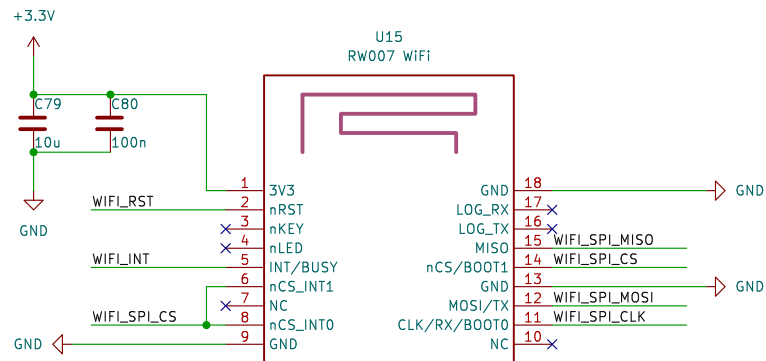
+3.3V

U15
RW007 WiFi

C79
10u

C80
100n

GND

1 3V3
WIFI_RST 2 nRST
3 nKEY
4 nLED
WIFI_INT 5 INT/BUSY
6 nCS_INT1
7 NC
WIFI_SPI_CS 8 nCS_INT0
GND 9 GND

GND 18 GND
LOG_RX 17
LOG_TX 16
MISO 15 WIFI_SPI_MISO
nCS/BOOT1 14 WIFI_SPI_CS
GND 13 GND
MOSI/TX 12 WIFI_SPI_MOSI
CLK/RX/BOOT0 11 WIFI_SPI_CLK
NC 10